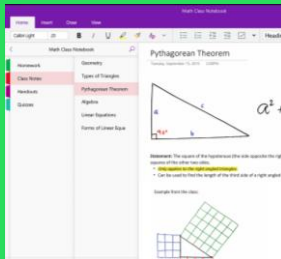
Math Class Notebook

Home Insert Draw View

Calibri Light 20 B I U

Heading

Math Class Notebook

Homework
Class Notes
Handouts
Quizzes

Geometry
Types of Triangles
Pythagorean Theorem
Algebra
Linear Equations
Forms of Linear Equa

Pythagorean Theorem

Tuesday, September 15, 2015 2:00 PM

c
a
b

$a^2 +$

Statement: The square of the hypotenuse (the side opposite the rig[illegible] squares of the other two sides.
• Only applies to the right angled triangles
• Can be used to find the length of the third side of a right angled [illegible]

Example from the class: